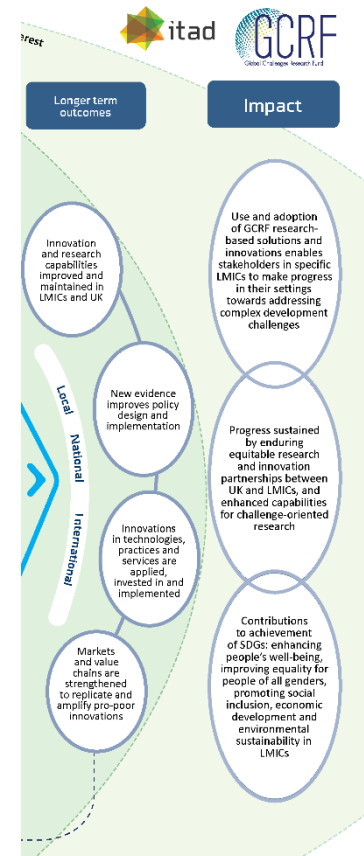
erest

itad

GCRF
Global Challenges Research Fund

Longer term outcomes

Impact

Innovation and research capabilities improved and maintained in LMICs and UK

New evidence improves policy design and implementation

Innovations in technologies, practices and services are applied, invested in and implemented

Markets and value chains are strengthened to replicate and amplify pro-poor innovations

Local

National

International

Use and adoption of GCRF research-based solutions and innovations enables stakeholders in specific LMICs to make progress in their settings towards addressing complex development challenges

Progress sustained by enduring equitable research and innovation partnerships between UK and LMICs, and enhanced capabilities for challenge-oriented research

Contributions to achievement of SDGs: enhancing people's well-being, improving equality for people of all genders, promoting social inclusion, economic development and environmental sustainability in LMICs